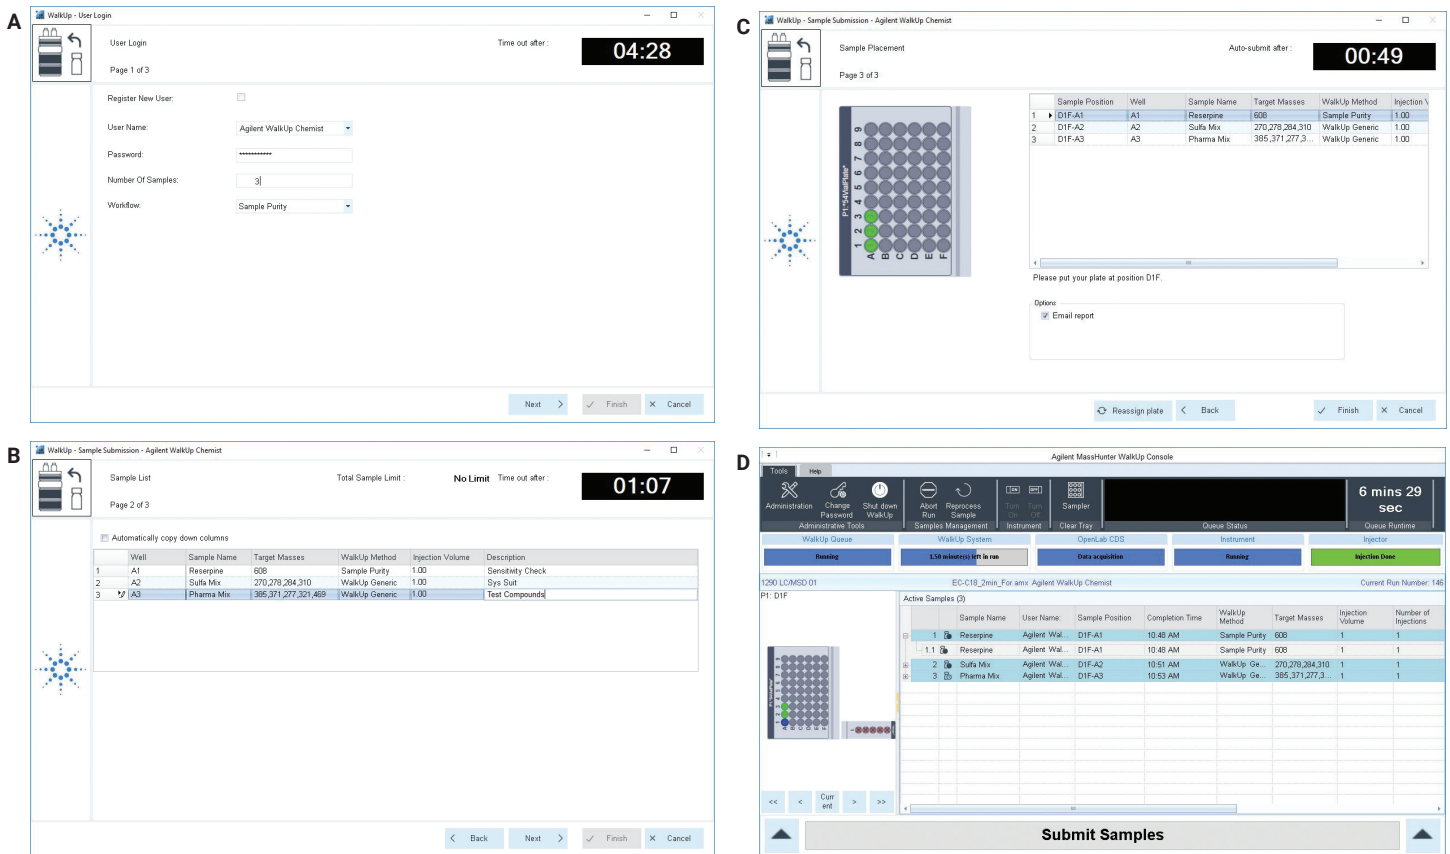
A

WalkUp - User Login

User Login

Page 1 of 3

Time out after :

04:28

Register New User:

User Name: Agilent WalkUp Chemist

Password: ••••••••••••

Number Of Samples: 3

Workflow: Sample Purity

Next

Finish

Cancel

C

WalkUp - Sample Submission - Agilent WalkUp Chemist

Sample Placement

Page 3 of 3

Auto-submit after :

00:49

P1:"54VialPlate"

| | Sample Position | Well | Sample Name | Target Masses | WalkUp Method | Injection V |
|---|---|---|---|---|---|---|
| 1 | D1F-A1 | A1 | Reserpine | 608 | Sample Purity | 1.00 |
| 2 | D1F-A2 | A2 | Sulfa Mix | 270,278,284,310 | WalkUp Generic | 1.00 |
| 3 | D1F-A3 | A3 | Pharma Mix | 385,371,277,3... | WalkUp Generic | 1.00 |

Please put your plate at position D1F.

Options

Email report

Reassign plate

Back

Finish

Cancel

B

WalkUp - Sample Submission - Agilent WalkUp Chemist

Sample List

Page 2 of 3

Total Sample Limit :

No Limit

Time out after :

01:07

Automatically copy down columns

| | Well | Sample Name | Target Masses | WalkUp Method | Injection Volume | Description |
|---|---|---|---|---|---|---|
| 1 | A1 | Reserpine | 608 | Sample Purity | 1.00 | Sensitivity Check |
| 2 | A2 | Sulfa Mix | 270,278,284,310 | WalkUp Generic | 1.00 | Sys Suit |
| 3 | A3 | Pharma Mix | 385,371,277,321,469 | WalkUp Generic | 1.00 | Test Compounds |

Back

Next

Finish

Cancel

D

Agilent MassHunter WalkUp Console

Tools Help

Administration

Change Password

Shut down WalkUp

Administrative Tools

Abort Run

Reprocess Sample

Samples Management

Turn On

Turn Off

Instrument

Sampler

Clear Tray

Queue Status

6 mins 29 sec

Queue Runtime

WalkUp Queue

Running

WalkUp System

1.50 minute(s) left in run

OpenLab CDS

Data acquisition

Instrument

Running

Injector

Injection Done

1290 LC/MSD 01

EC-C18_2min_For.amx Agilent WalkUp Chemist

Current Run Number: 146

P1: D1F

Active Samples (3)

| | Sample Name | User Name | Sample Position | Completion Time | WalkUp Method | Target Masses | Injection Volume | Number of Injections |
|---|---|---|---|---|---|---|---|---|
| 1 | Reserpine | Agilent Wal... | D1F-A1 | 10:48 AM | Sample Purity | 608 | 1 | 1 |
| 1.1 | Reserpine | Agilent Wal... | D1F-A1 | 10:48 AM | Sample Purity | 608 | 1 | 1 |
| 2 | Sulfa Mix | Agilent Wal... | D1F-A2 | 10:51 AM | WalkUp Ge... | 270,278,284,310 | 1 | 1 |
| 3 | Pharma Mix | Agilent Wal... | D1F-A3 | 10:53 AM | WalkUp Ge... | 385,371,277,3... | 1 | 1 |

<< < Current > >>

Submit Samples